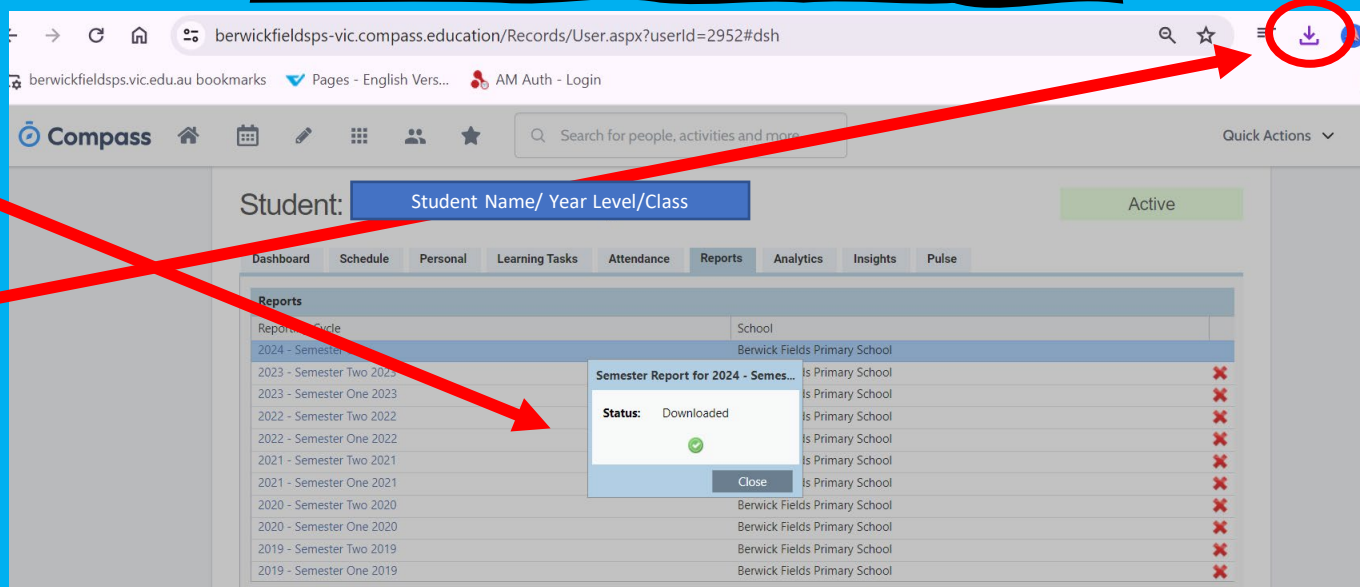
berwickfieldsps-vic.compass.education/Records/User.aspx?userId=2952#dsh

berwickfieldsps.vic.edu.au bookmarks  Pages - English Vers...  AM Auth - Login

Compass  Search for people, activities and more  Quick Actions

Student: Student Name/ Year Level/Class  Active

Dashboard  Schedule  Personal  Learning Tasks  Attendance  Reports  Analytics  Insights  Pulse

Reports

| Reporting Cycle | School |
|---|---|
| 2024 - Semester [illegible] | Berwick Fields Primary School |
| 2023 - Semester Two 2023 | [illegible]ds Primary School |
| 2023 - Semester One 2023 | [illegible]ds Primary School |
| 2022 - Semester Two 2022 | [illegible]ds Primary School |
| 2022 - Semester One 2022 | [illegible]ds Primary School |
| 2021 - Semester Two 2021 | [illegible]ds Primary School |
| 2021 - Semester One 2021 | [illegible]ds Primary School |
| 2020 - Semester Two 2020 | Berwick Fields Primary School |
| 2020 - Semester One 2020 | Berwick Fields Primary School |
| 2019 - Semester Two 2019 | Berwick Fields Primary School |
| 2019 - Semester One 2019 | Berwick Fields Primary School |

Semester Report for 2024 - Semes...
Status: Downloaded
Close